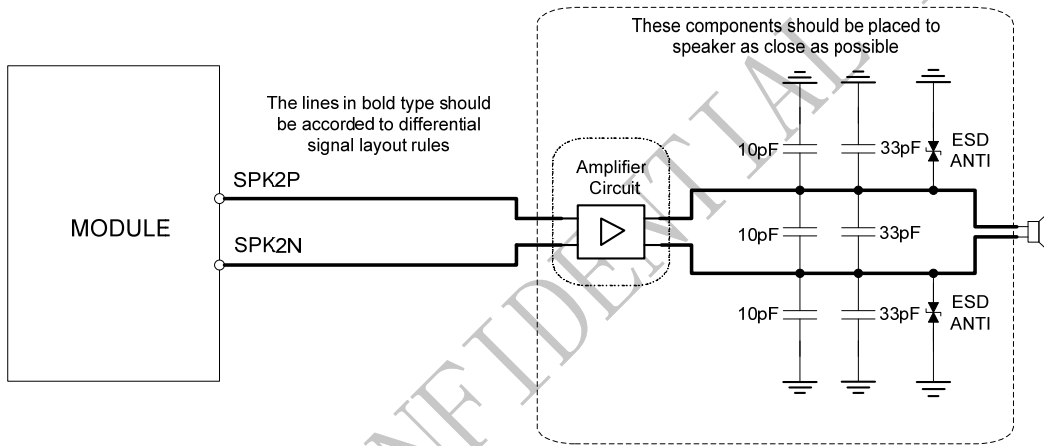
These components should be placed to speaker as close as possible

The lines in bold type should be accorded to differential signal layout rules

MODULE

SPK2P

SPK2N

Amplifier Circuit

10pF

33pF

ESD ANTI

10pF

33pF

10pF

33pF

ESD ANTI

CONFIDENTIAL